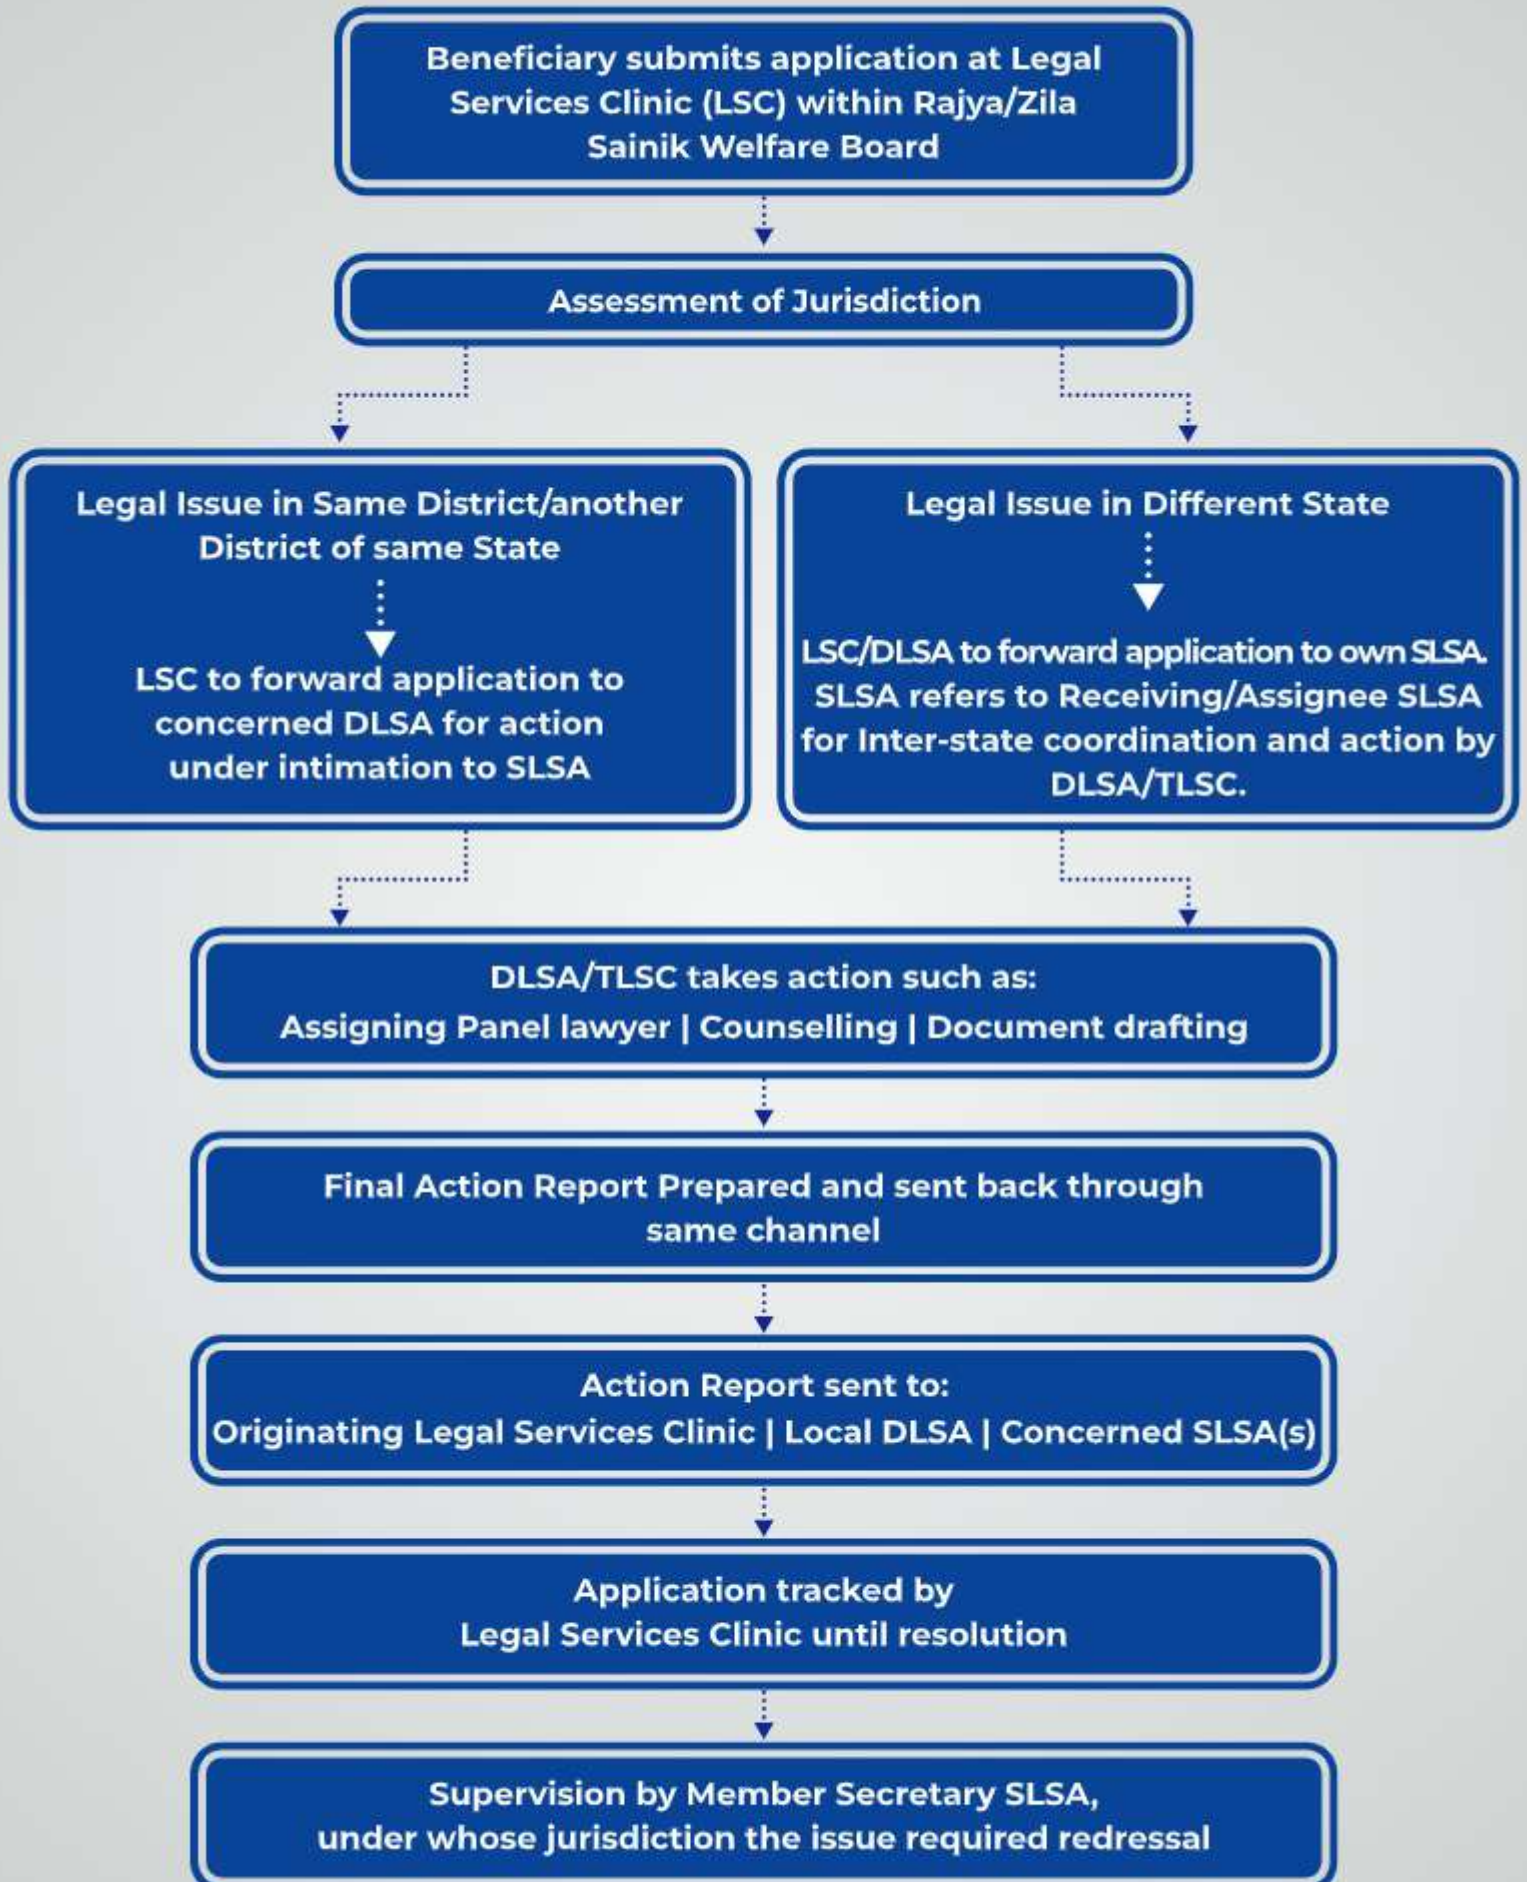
Beneficiary submits application at Legal Services Clinic (LSC) within Rajya/Zila Sainik Welfare Board

Assessment of Jurisdiction

Legal Issue in Same District/another District of same State

LSC to forward application to concerned DLSA for action under intimation to SLSA

Legal Issue in Different State

LSC/DLSA to forward application to own SLSA. SLSA refers to Receiving/Assignee SLSA for Inter-state coordination and action by DLSA/TLSC.

DLSA/TLSC takes action such as:
Assigning Panel lawyer | Counselling | Document drafting

Final Action Report Prepared and sent back through same channel

Action Report sent to:
Originating Legal Services Clinic | Local DLSA | Concerned SLSA(s)

Application tracked by
Legal Services Clinic until resolution

Supervision by Member Secretary SLSA,
under whose jurisdiction the issue required redressal